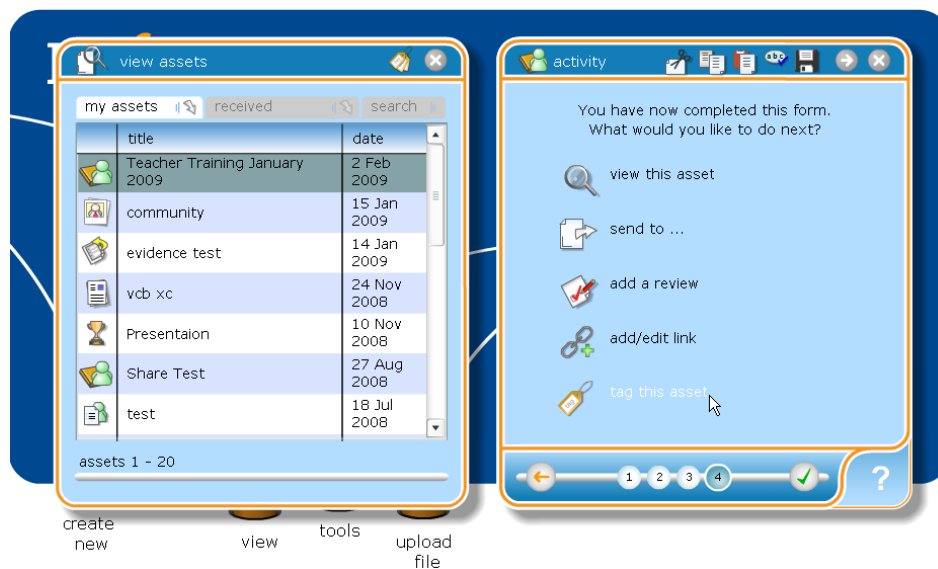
view assets

my assets | received | search

| | title | date |
|---|---|---|
| | Teacher Training January 2009 | 2 Feb 2009 |
| | community | 15 Jan 2009 |
| | evidence test | 14 Jan 2009 |
| | vcb xc | 24 Nov 2008 |
| | Presentaion | 10 Nov 2008 |
| | Share Test | 27 Aug 2008 |
| | test | 18 Jul 2008 |

assets 1 - 20

activity

You have now completed this form. What would you like to do next?

view this asset

send to ...

add a review

add/edit link

tag this asset

1 2 3 4

?

create new

view

tools

upload file